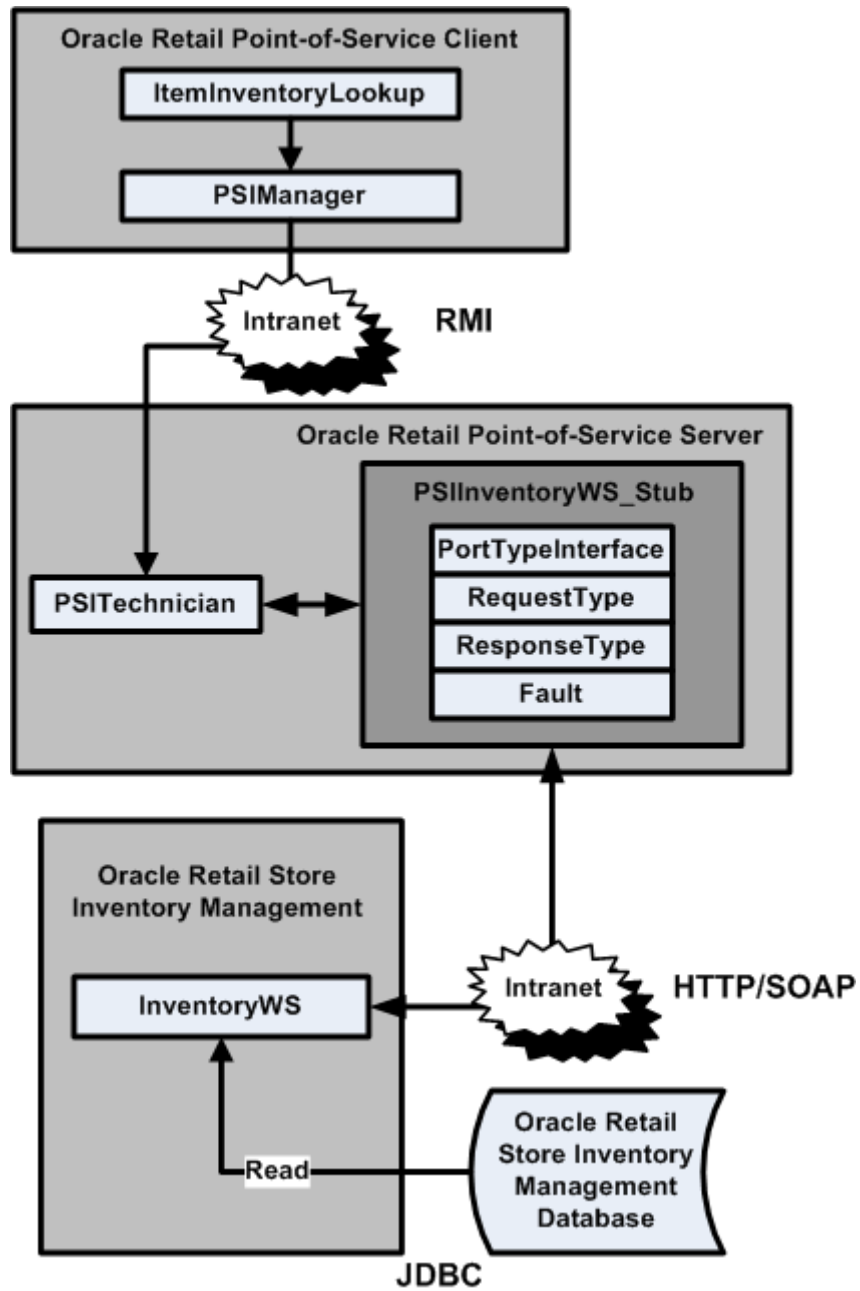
Oracle Retail Point-of-Service Client

ItemInventoryLookup

PSIManager

Intranet

RMI

Oracle Retail Point-of-Service Server

PSIInventoryWS_Stub

PortTypeInterface

RequestType

ResponseType

Fault

PSITechnician

Oracle Retail Store Inventory Management

InventoryWS

Intranet

HTTP/SOAP

Read

Oracle Retail Store Inventory Management Database

JDBC